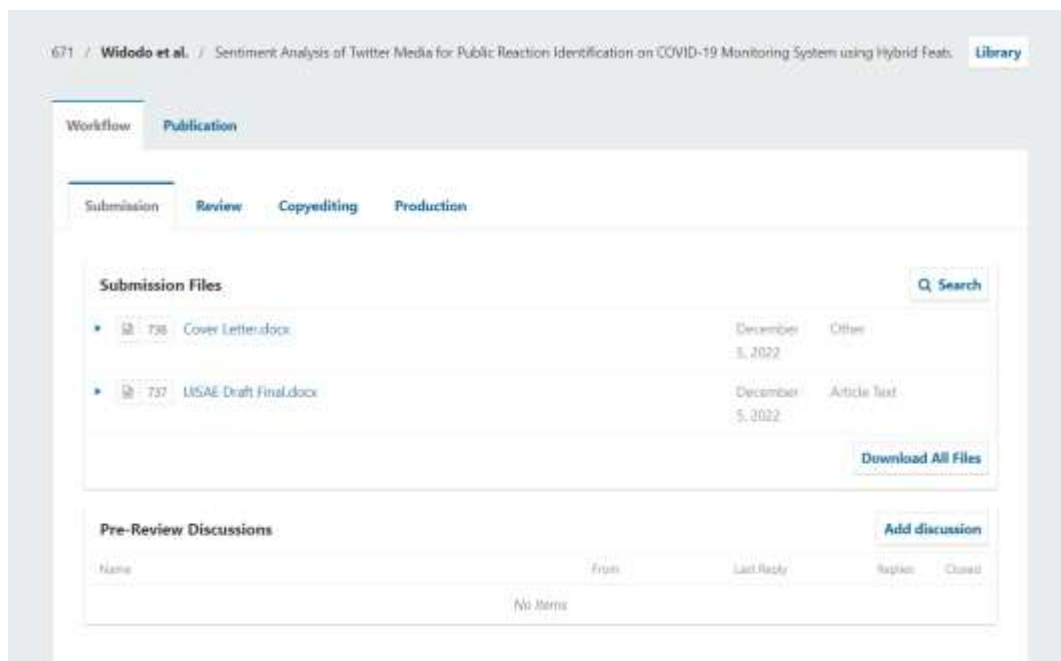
671 / Widodo et al. / Sentiment Analysis of Twitter Media for Public Reaction Identification on COVID-19 Monitoring System using Hybrid Feat. Library

Workflow Publication

Submission Review Copyediting Production

Submission Files

Q Search

738 Cover Letter.docx December 5, 2022 Other

737 IJSAE Draft Final.docx December 5, 2022 Article Text

Download All Files

Pre-Review Discussions

Add discussion

| Name | From | Last Reply | Replies | Closed |
|---|---|---|---|---|
| No Items | | | | |